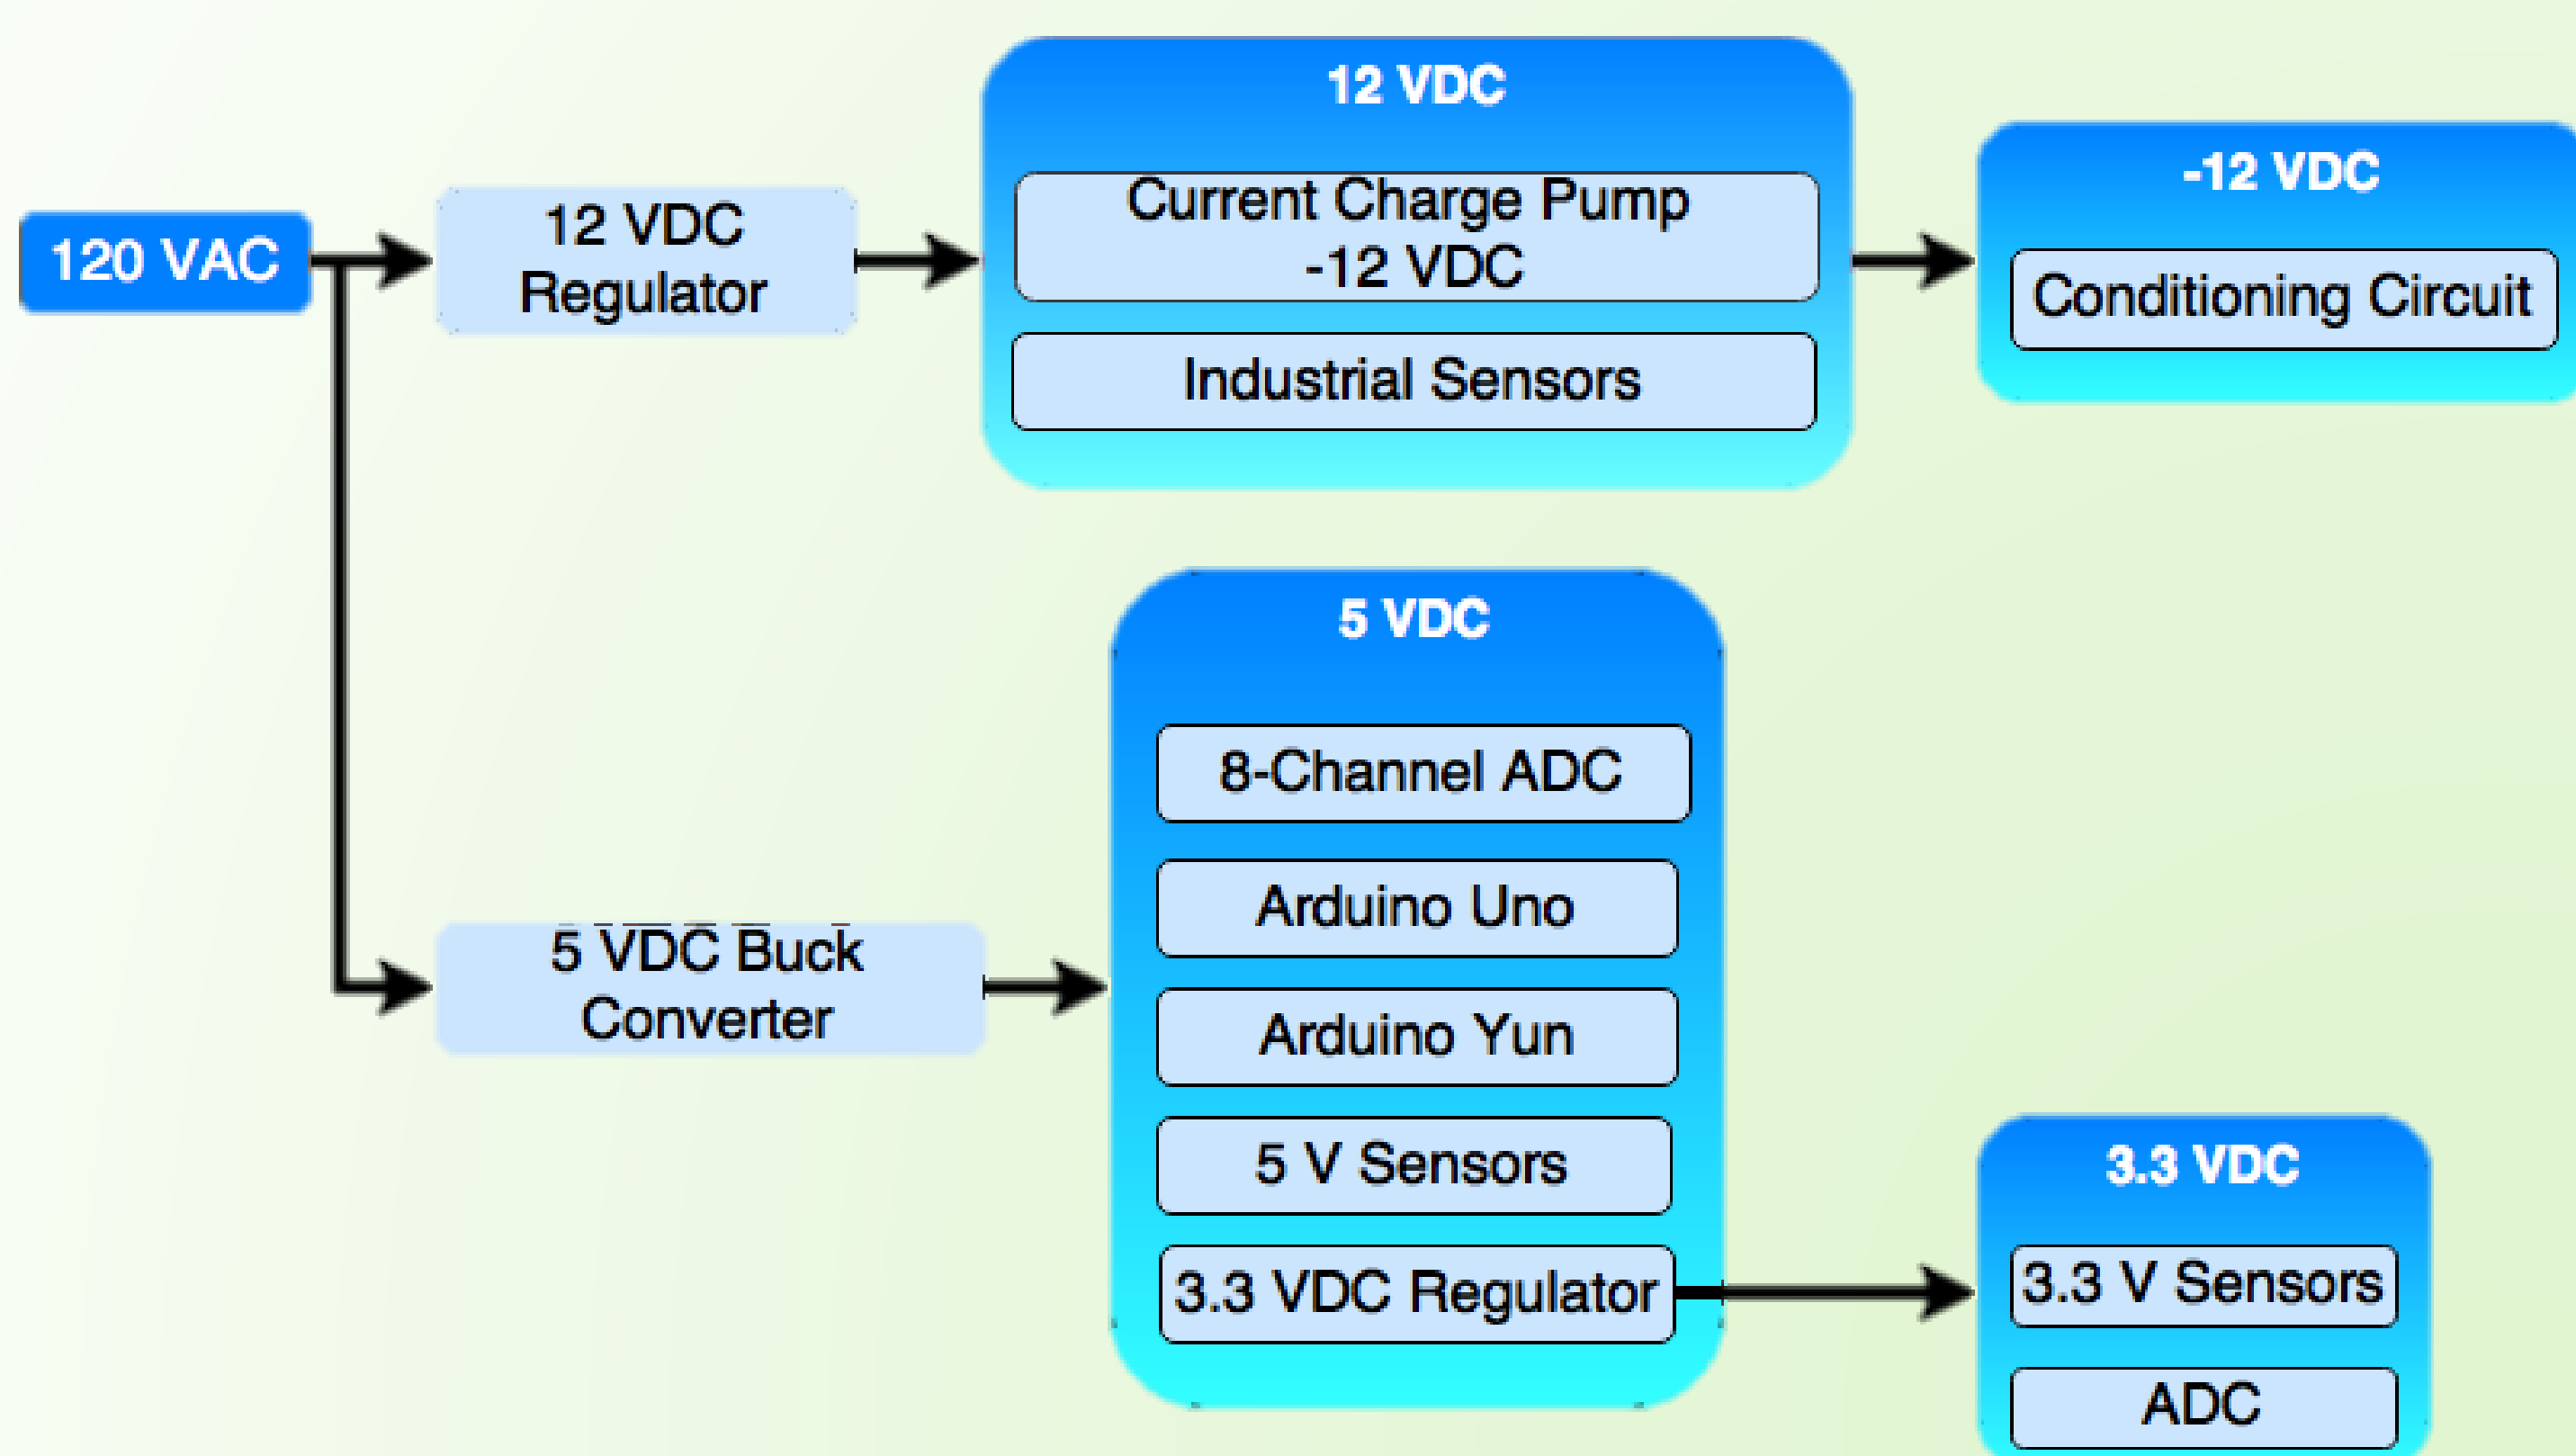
120 VAC

12 VDC Regulator

12 VDC

Current Charge Pump -12 VDC

Industrial Sensors

-12 VDC

Conditioning Circuit

5 VDC Buck Converter

5 VDC

8-Channel ADC

Arduino Uno

Arduino Yun

5 V Sensors

3.3 VDC Regulator

3.3 VDC

3.3 V Sensors

ADC